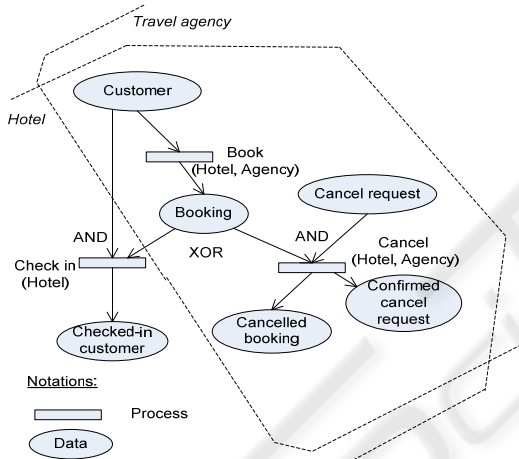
Travel agency

Hotel

Customer

Book (Hotel, Agency)

Cancel request

Booking

AND

XOR

AND

Cancel (Hotel, Agency)

Check in (Hotel)

Confirmed cancel request

Cancelled booking

Checked-in customer

Notations:

Process

Data